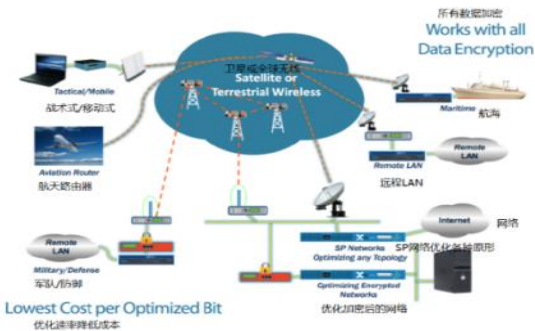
所有数据加密
Works with all Data Encryption

Tactical/Mobile
战术式/移动式

卫星或全球无线
Satellite or Terrestrial Wireless

Maritime 航海

Aviation Router
航天路由器

Remote LAN
远程LAN

Remote LAN

Internet 网络

SP Networks
Optimizing any Topology
SP网络优化各种拓形

Military/Defense
军队/防御

Optimizing Encrypted Networks
优化加密后的网络

Lowest Cost per Optimized Bit
优化速率降低成本